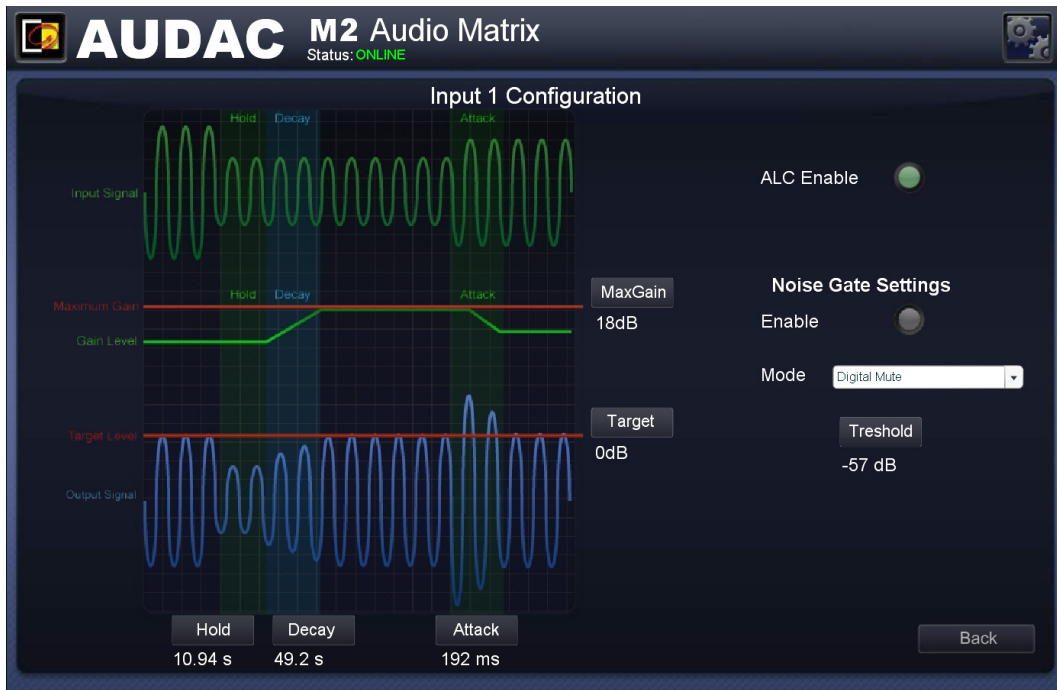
AUDAC M2 Audio Matrix
Status: ONLINE

Input 1 Configuration

Hold Decay Attack

Input Signal

Hold Decay Attack

Maximum Gain

Gain Level

MaxGain
18dB

Target Level

Output Signal

Target
0dB

ALC Enable

Noise Gate Settings

Enable

Mode Digital Mute

Treshold
-57 dB

Hold
10.94 s

Decay
49.2 s

Attack
192 ms

Back